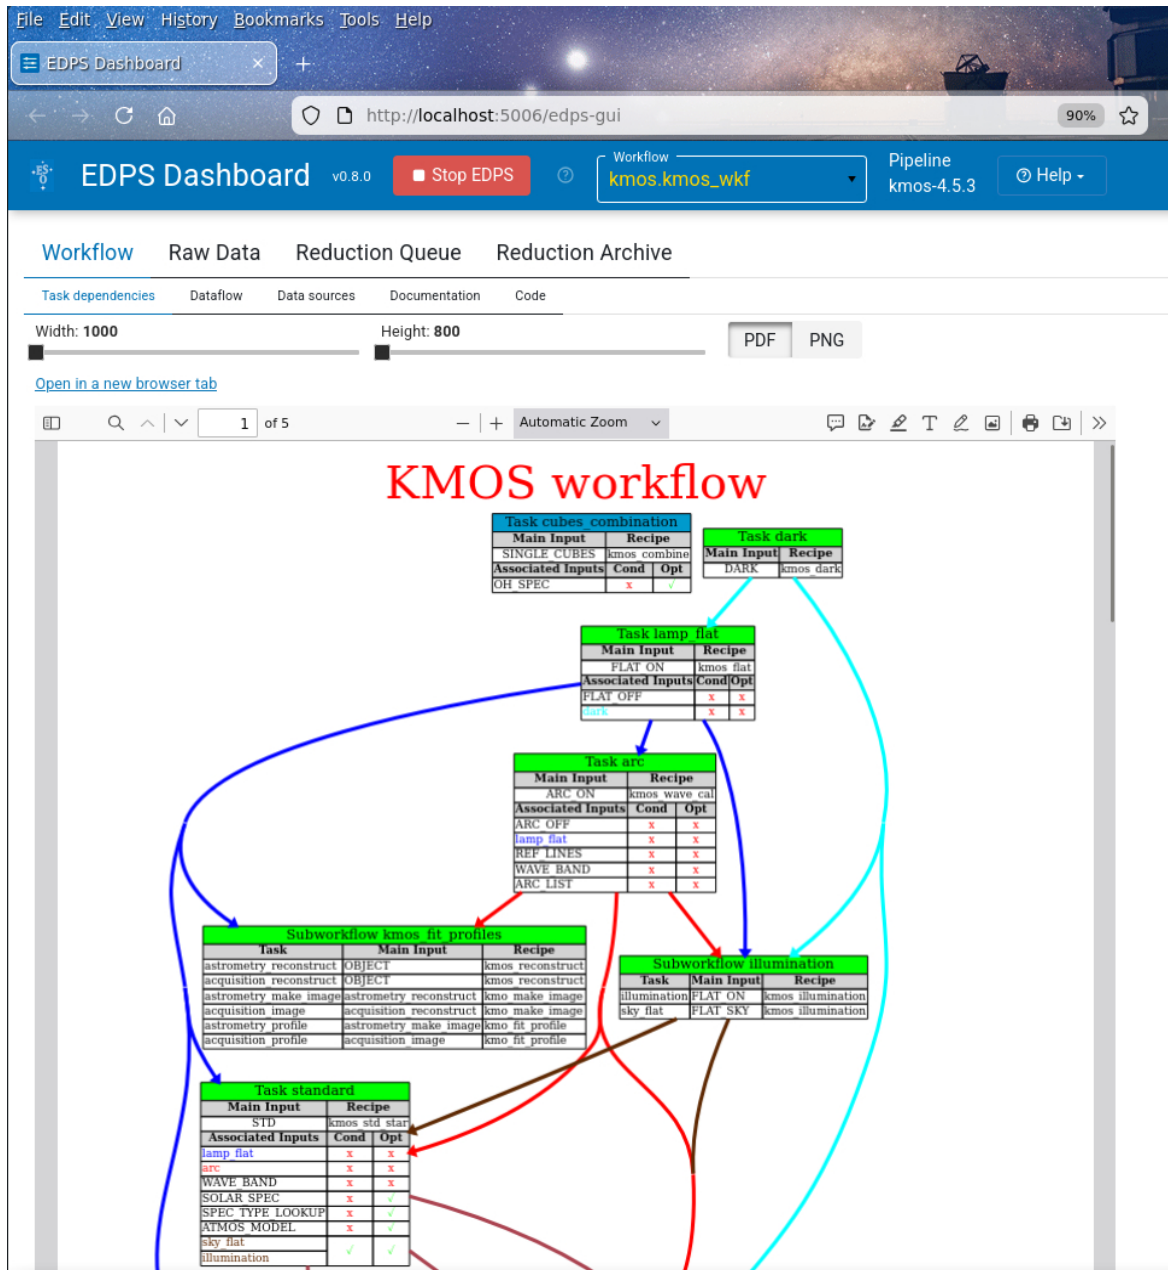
File Edit View History Bookmarks Tools Help

EDPS Dashboard ×

http://localhost:5006/edps-gui 90%

EDPS Dashboard v0.8.0 Stop EDPS Workflow kmos.kmos_wkf Pipeline kmos-4.5.3 Help

Workflow Raw Data Reduction Queue Reduction Archive

Task dependencies Dataflow Data sources Documentation Code

Width: 1000 Height: 800 PDF PNG

Open in a new browser tab

1 of 5 Automatic Zoom

KMOS workflow

| Task cubes_combination | | |
|---|---|---|
| Main Input | Recipe | |
| SINGLE_CUBES | kmos_combine | |
| Associated Inputs | Cond | Opt |
| OH_SPEC | x | ✓ |

| Task dark | |
|---|---|
| Main Input | Recipe |
| DARK | kmos_dark |

| Task lamp_flat | | |
|---|---|---|
| Main Input | Recipe | |
| FLAT_ON | kmos_flat | |
| Associated Inputs | Cond | Opt |
| FLAT_OFF | x | x |
| dark | x | x |

| Task arc | | |
|---|---|---|
| Main Input | Recipe | |
| ARC_ON | kmos_wave_cal | |
| Associated Inputs | Cond | Opt |
| ARC_OFF | x | x |
| lamp_flat | x | x |
| REF_LINES | x | x |
| WAVE_BAND | x | x |
| ARC_LIST | x | x |

| Subworkflow kmos_fit_profiles | | |
|---|---|---|
| Task | Main Input | Recipe |
| astrometry_reconstruct | OBJECT | kmos_reconstruct |
| acquisition_reconstruct | OBJECT | kmos_reconstruct |
| astrometry_make_image | astrometry_reconstruct | kmo_make_image |
| acquisition_image | acquisition_reconstruct | kmo_make_image |
| astrometry_profile | astrometry_make_image | kmo_fit_profile |
| acquisition_profile | acquisition_image | kmo_fit_profile |

| Subworkflow illumination | | |
|---|---|---|
| Task | Main Input | Recipe |
| illumination | FLAT_ON | kmos_illumination |
| sky_flat | FLAT_SKY | kmos_illumination |

| Task standard | | |
|---|---|---|
| Main Input | Recipe | |
| STD | kmos_std_star | |
| Associated Inputs | Cond | Opt |
| lamp_flat | x | x |
| arc | x | x |
| WAVE_BAND | x | x |
| SOLAR_SPEC | x | ✓ |
| SPEC_TYPE_LOOKUP | x | ✓ |
| ATMOS_MODEL | x | ✓ |
| sky_flat | x | ✓ |
| illumination | ✓ | ✓ |